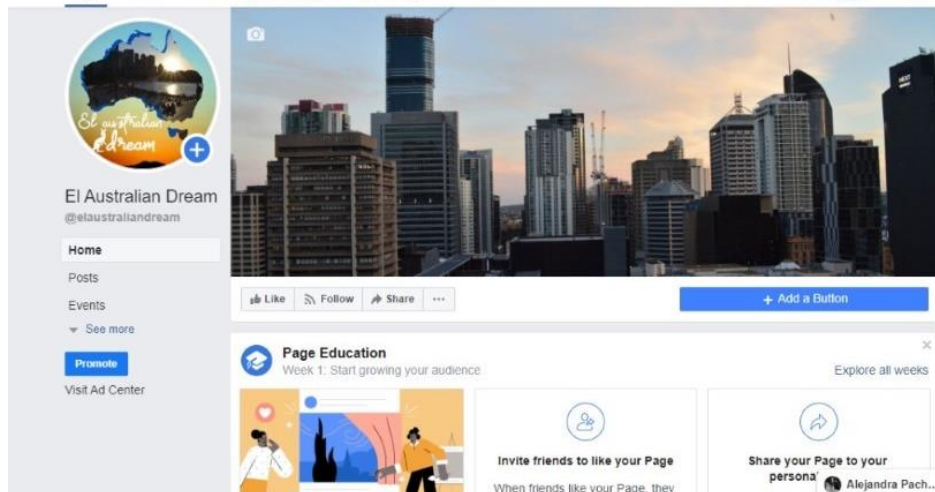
El australian dream

El Australian Dream
@elaustraliandream

Home
Posts
Events
See more

Promote
Visit Ad Center

Like
Follow
Share
···

+ Add a Button

Page Education
Week 1: Start growing your audience

Explore all weeks

Invite friends to like your Page
When friends like your Page, they

Share your Page to your persona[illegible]

Alejandra Pach...